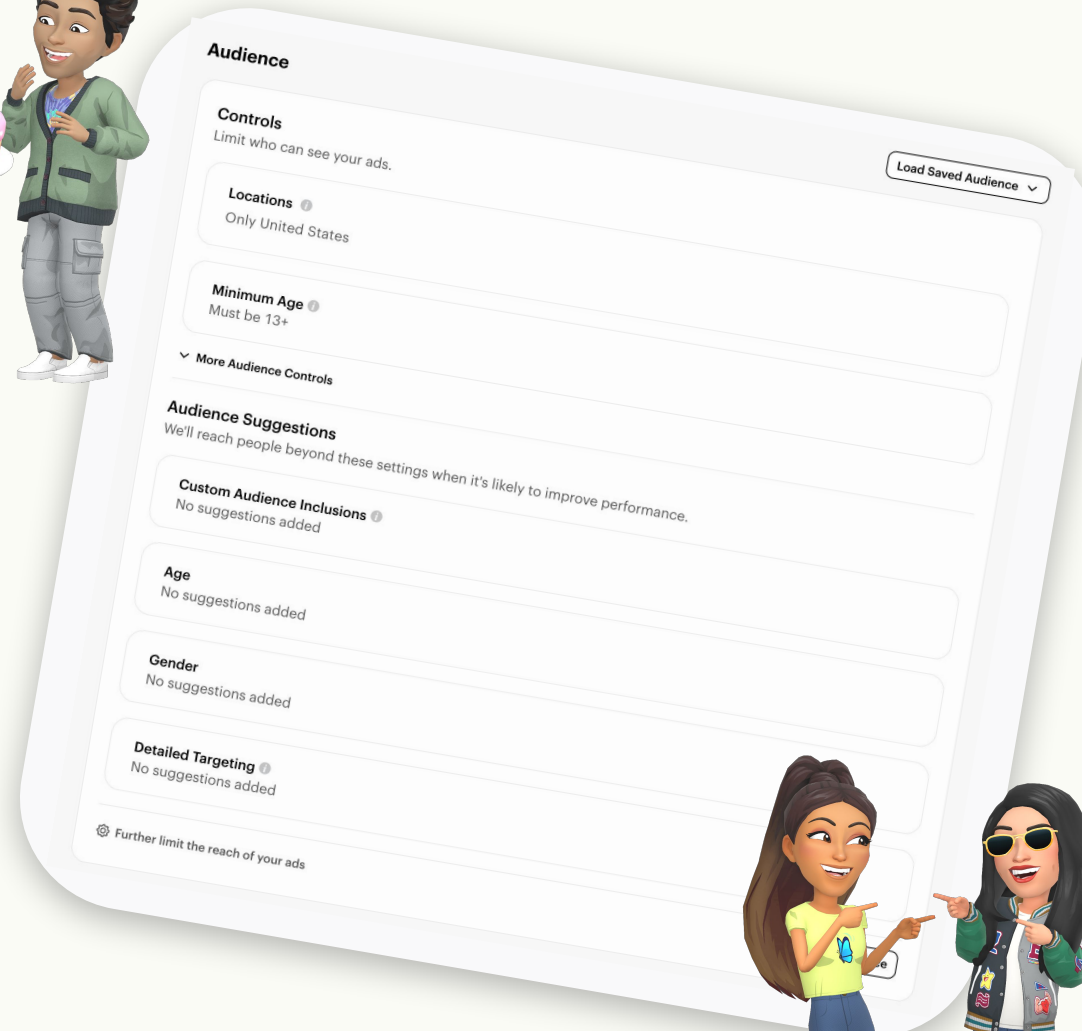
Audience

Controls
Limit who can see your ads.

Load Saved Audience

Locations
Only United States

Minimum Age
Must be 13+

More Audience Controls

Audience Suggestions
We'll reach people beyond these settings when it's likely to improve performance.

Custom Audience Inclusions
No suggestions added

Age
No suggestions added

Gender
No suggestions added

Detailed Targeting
No suggestions added

Further limit the reach of your ads

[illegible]e